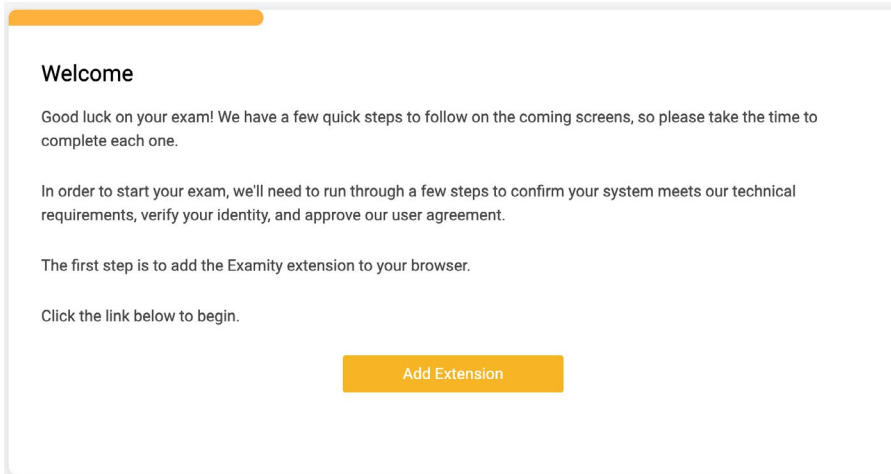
Welcome

Good luck on your exam! We have a few quick steps to follow on the coming screens, so please take the time to complete each one.

In order to start your exam, we'll need to run through a few steps to confirm your system meets our technical requirements, verify your identity, and approve our user agreement.

The first step is to add the Examity extension to your browser.

Click the link below to begin.

Add Extension